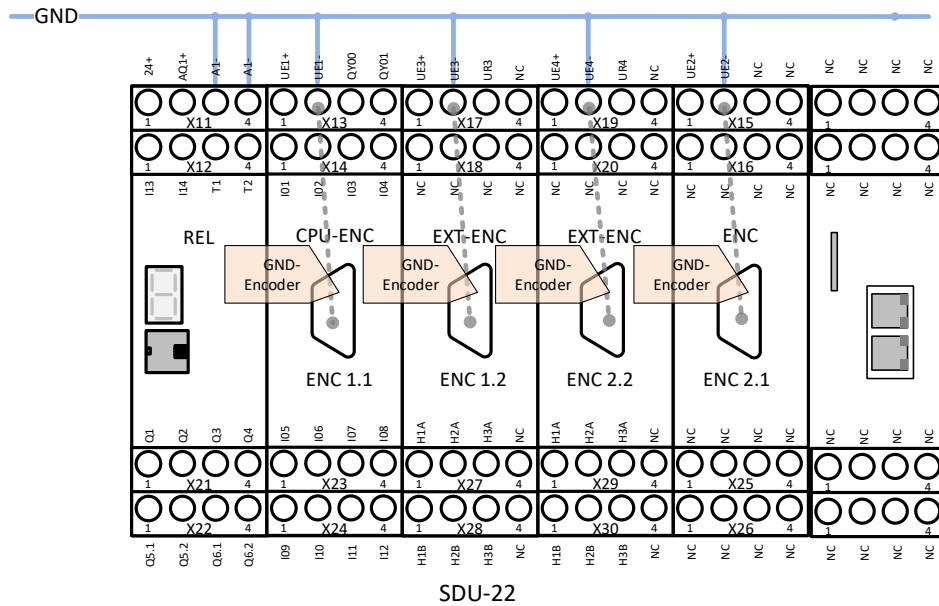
GND

24+ AQ1+ A1- A1- UE1+ UE1- QY00 QY01 UE3+ UE3- UR3 NC UE4+ UE4- UR4 NC UE2+ UE2- NC NC NC NC NC NC

1 X11 4 1 X13 4 1 X17 4 1 X19 4 1 X15 4 1 4
1 X12 4 1 X14 4 1 X18 4 1 X20 4 1 X16 4 1 4

I13 I14 T1 T2 I01 I02 I03 I04 NC NC NC NC NC NC NC NC NC NC NC NC NC NC NC NC

REL
CPU-ENC
EXT-ENC
EXT-ENC
ENC

GND-Encoder
GND-Encoder
GND-Encoder
GND-Encoder

ENC 1.1
ENC 1.2
ENC 2.2
ENC 2.1

Q1 Q2 Q3 Q4 I05 I06 I07 I08 H1A H2A H3A NC H1A H2A H3A NC NC NC NC NC NC NC NC NC

1 X21 4 1 X23 4 1 X27 4 1 X29 4 1 X25 4 1 4
1 X22 4 1 X24 4 1 X28 4 1 X30 4 1 X26 4 1 4

Q5.1 Q5.2 Q6.1 Q6.2 I09 I10 I11 I12 H1B H2B H3B NC H1B H2B H3B NC NC NC NC NC NC NC NC NC

SDU-22